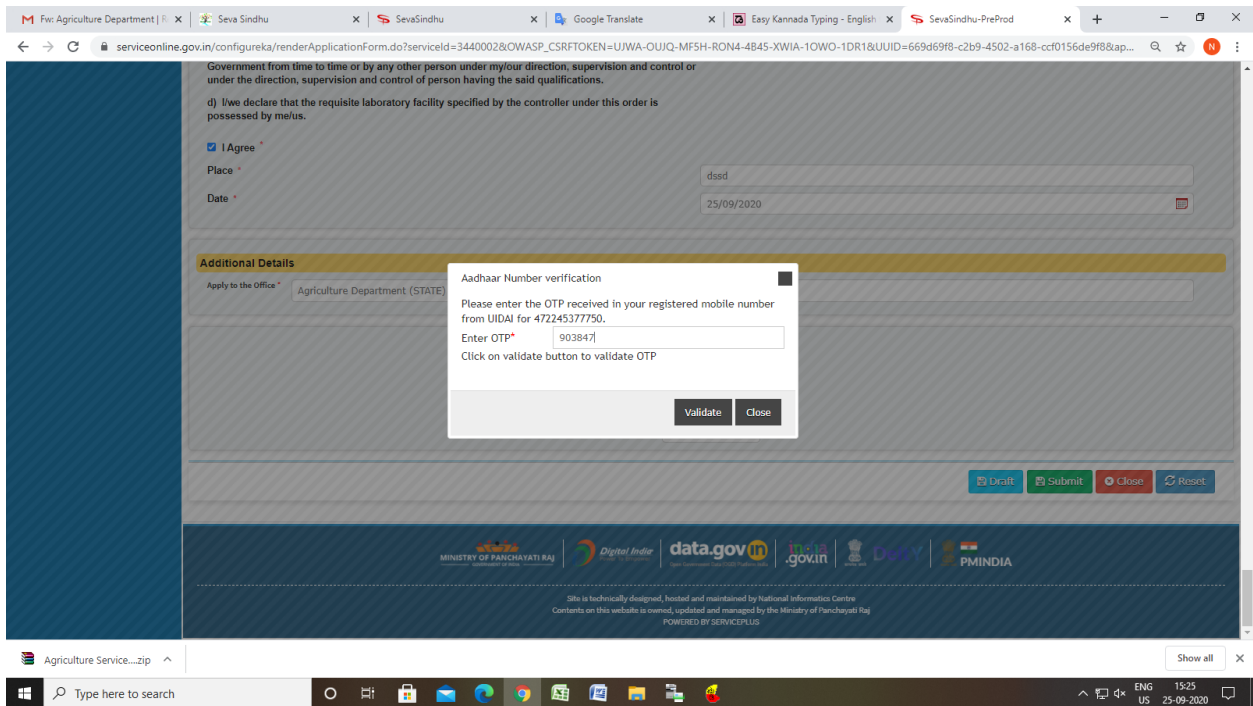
Fw: Agriculture Department | R ×
Seva Sindhu ×
SevaSindhu ×
Google Translate ×
Easy Kannada Typing - English ×
SevaSindhu-PreProd ×
+

serviceonline.gov.in/configureka/renderApplicationForm.do?serviceId=3440002&OWASP_CSRFTOKEN=UJWA-OUJQ-MF5H-RON4-4B45-XWIA-1OWO-1DR1&UUID=669d69f8-c2b9-4502-a168-ccf0156de9f8&ap...

Government from time to time or by any other person under my/our direction, supervision and control or under the direction, supervision and control of person having the said qualifications.

d) I/we declare that the requisite laboratory facility specified by the controller under this order is possessed by me/us.

I Agree *

Place * dssd

Date * 25/09/2020

Additional Details

Apply to the Office * Agriculture Department (STATE)

Aadhaar Number verification

Please enter the OTP received in your registered mobile number from UIDAI for 472245377750.

Enter OTP* 903847

Click on validate button to validate OTP

Validate Close

Draft Submit Close Reset

MINISTRY OF PANCHAYATI RAJ
Digital India
data.gov.in
india.gov.in
PMINDIA

Site is technically designed, hosted and maintained by National Informatics Centre
Contents on this website is owned, updated and managed by the Ministry of Panchayati Raj
POWERED BY SERVICEPLUS

Agriculture Service....zip ^
Show all ×

Type here to search
ENG US 15:25 25-09-2020